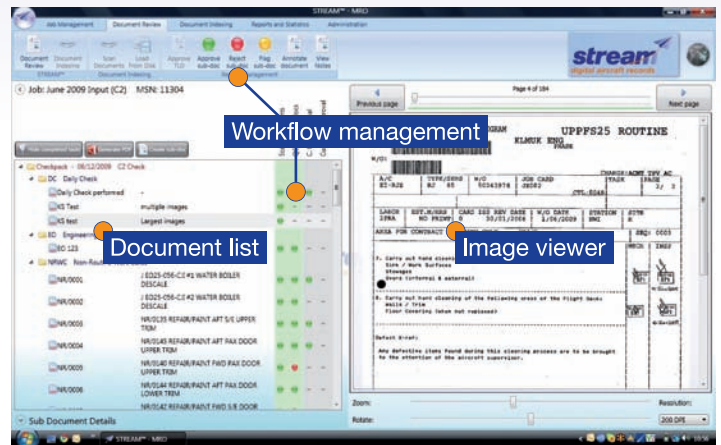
STREAM™ - MRO

Job Management | Document Review | Document Indexing | Reports and Statistics | Administration

Document Review | Document Indexing | Scan Documents | Load from Disk | Approve TLD | Approve sub-doc | Reject sub-doc | Flag sub-doc | Annotate document | View Notes

STREAM™ | Document Indexing | Workflow Management

stream digital aircraft records

Job: June 2009 Input (C2) MSN: 11304

Previous page | Page 4 of 184 | Next page

Workflow management

Checkpack – 06/12/2009 C2 Check
DC Daily Check
Daily Check performed
KS Test multiple images
KS Test Largest images
EO Engineering
EO 123
NRWC Non-Routine
NR/0001 EO25-C56-C2 #1 WATER BOILER DESCALE
NR/0002 EO25-C56-C2 #2 WATER BOILER DESCALE
NR/0003 NR/0135 REPAIR/PAINT AFT S/E UPPER TRIM
NR/0004 NR/0145 REPAIR/PAINT AFT PAX DOOR UPPER TRIM
NR/0005 NR/0140 REPAIR/PAINT FWD PAX DOOR UPPER TRIM
NR/0006 NR/0144 REPAIR/PAINT AFT PAX DOOR LOWER TRIM
NR/0142 REPAIR/PAINT FWD S/E DOOR

Document list

Image viewer

UPPFS25 ROUTINE

Sub Document Details

Zoom: | Resolution: 200 DPI | Rotate: